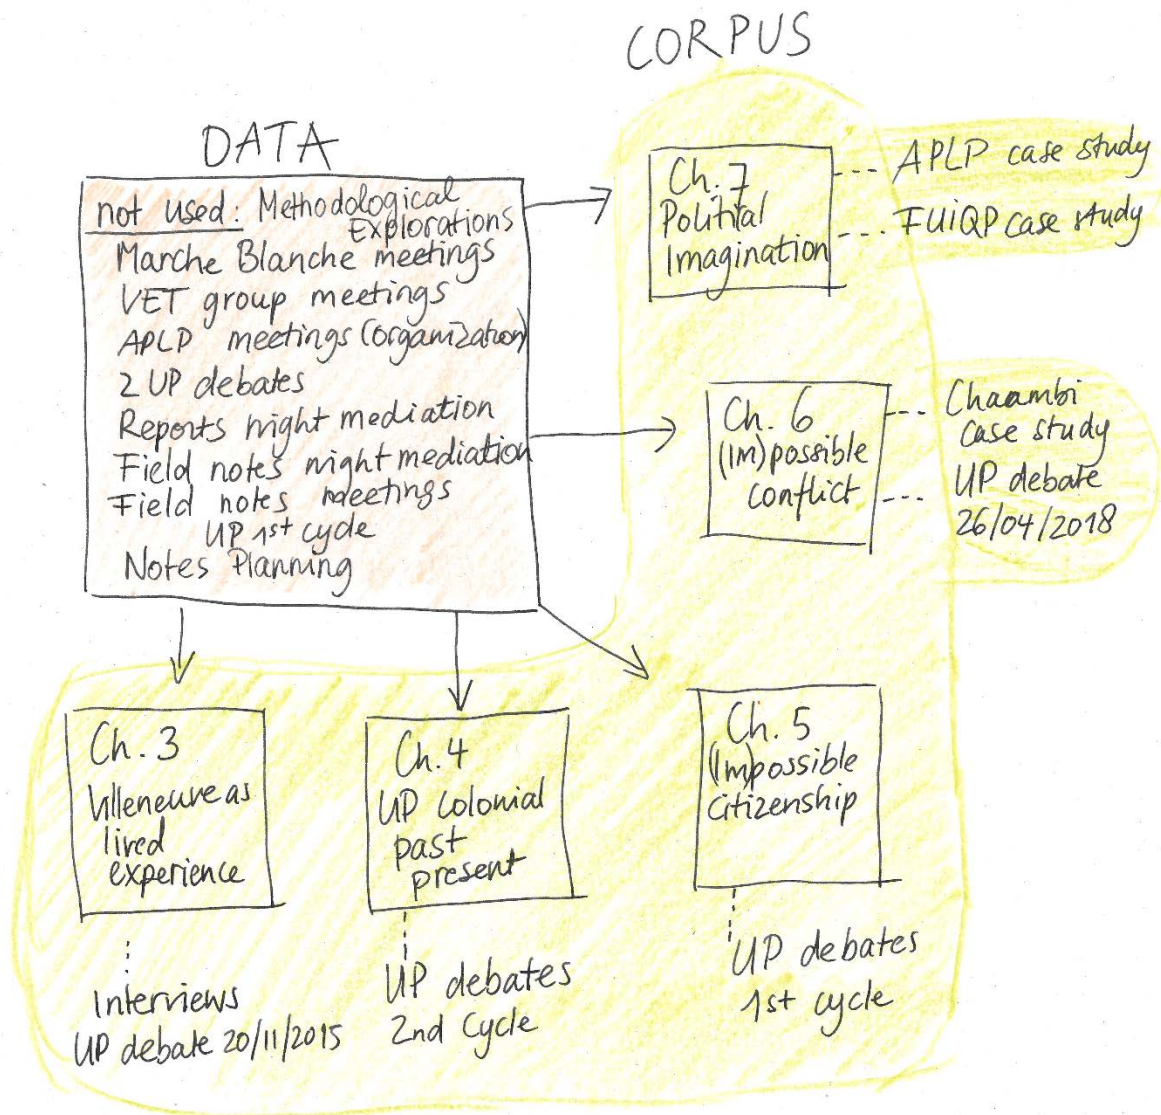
CORPUS

DATA

not used: Methodological Explorations
Marche Blanche meetings
VET group meetings
APLP meetings (organization)
2 UP debates
Reports night mediation
Field notes night mediation
Field notes meetings UP 1st cycle
Notes Planning

Ch. 7
Political Imagination

APLP case study
FUIQP case study

Ch. 6
(Im)possible conflict

Chaambi case study
UP debate 26/04/2018

Ch. 3
Villeneuve as lived experience

Interviews
UP debate 20/11/2015

Ch. 4
UP Colonial past present

UP debates
2nd Cycle

Ch. 5
(Im)possible Citizenship

UP debates
1st cycle